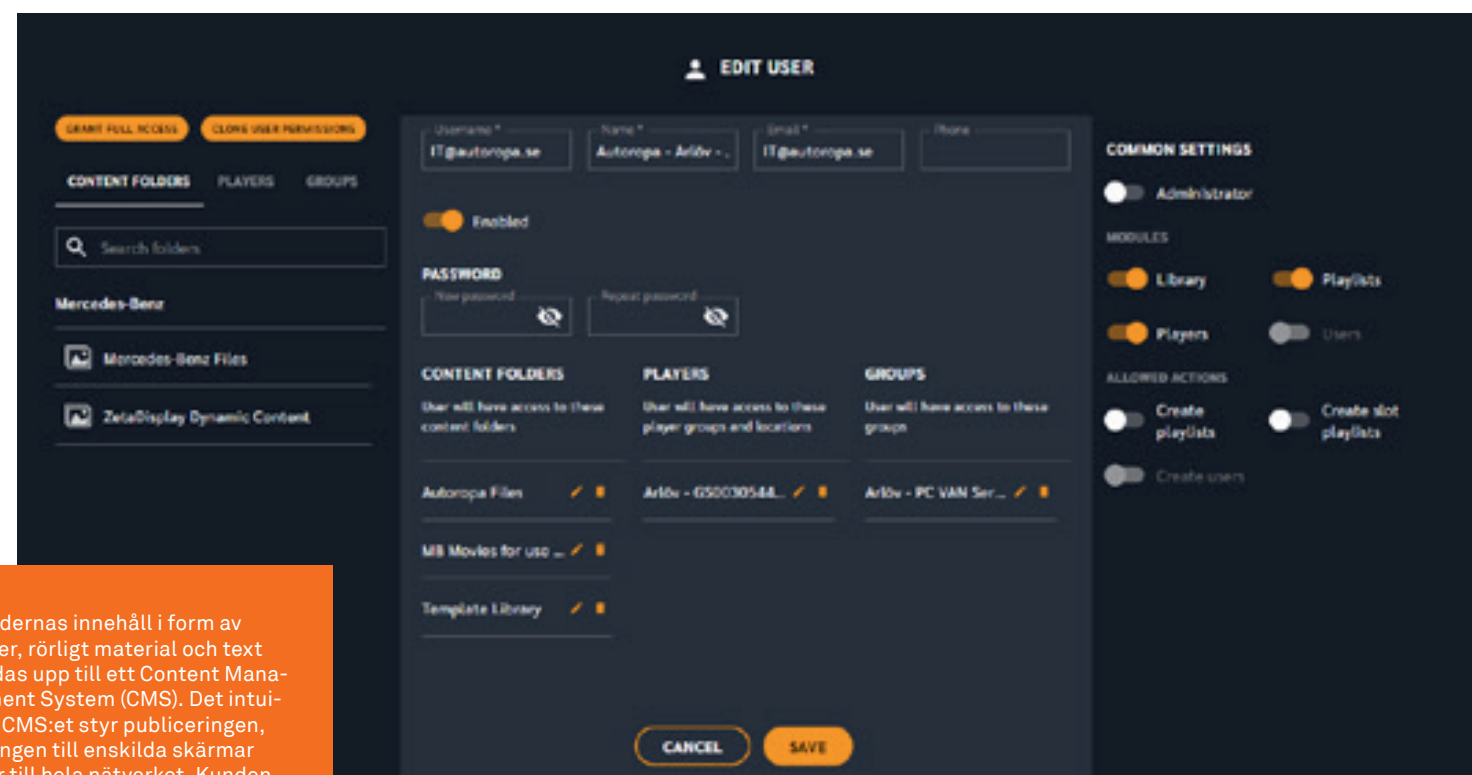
EDIT USER

GRANT FULL ACCESS
CLONE USER PERMISSIONS

CONTENT FOLDERS PLAYERS GROUPS

Search folders

Mercedes-Benz

Mercedes-Benz Files

ZetaDisplay Dynamic Content

Username *
IT@autoropa.se
Name *
Autoropa - Arlöv - .
Email *
IT@autoropa.se
Phone

Enabled

PASSWORD
New password
Repeat password

CONTENT FOLDERS
User will have access to these content folders

PLAYERS
User will have access to these player groups and locations

GROUPS
User will have access to these groups

Autoropa Files
Arlöv - G50030544..
Arlöv - PC VAN Ser...
MB Movies for use ...
Template Library

CANCEL
SAVE

COMMON SETTINGS
Administrator
MODULES
Library
Playlists
Players
Users
ALLOWED ACTIONS
Create playlists
Create slot playlists
Create users

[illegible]dernas innehåll i form av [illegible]er, rörligt material och text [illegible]das upp till ett Content Mana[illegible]ent System (CMS). Det intui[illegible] CMS:et styr publiceringen, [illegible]ngen till enskilda skärmar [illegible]